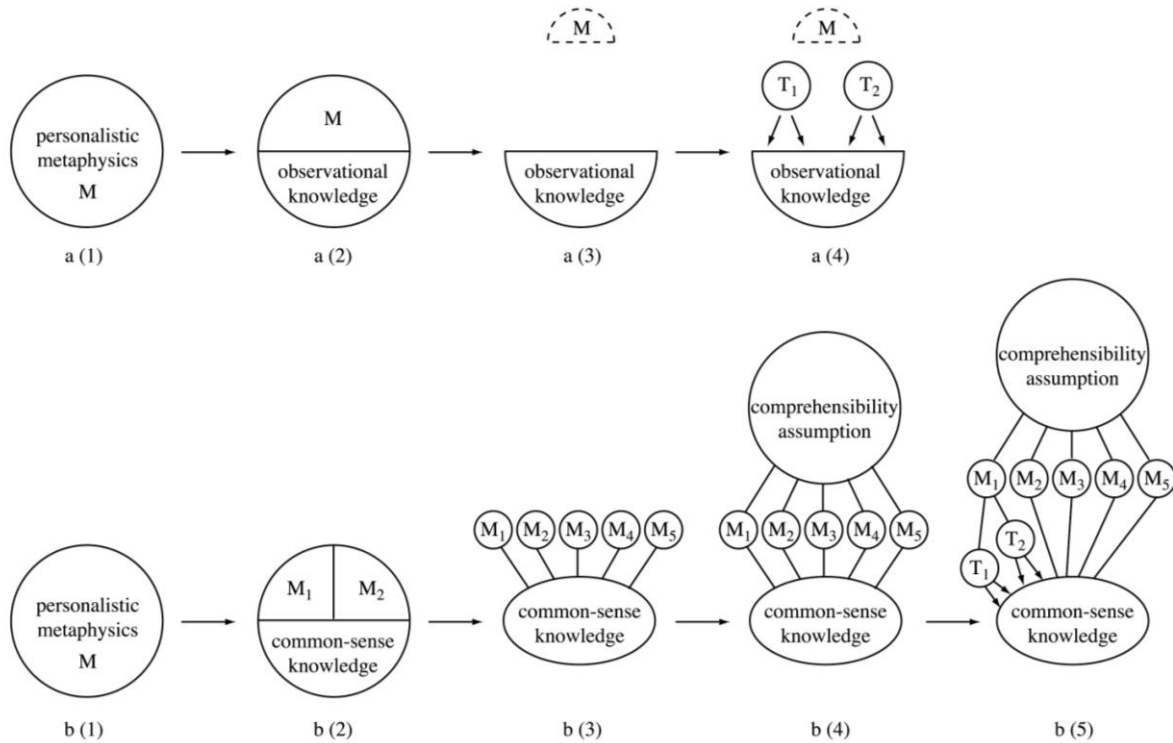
personalistic metaphysics M

a (1)

M

observational knowledge

a (2)

M

observational knowledge

a (3)

M

$T_1$ $T_2$

observational knowledge

a (4)

personalistic metaphysics M

b (1)

$M_1$ $M_2$

common-sense knowledge

b (2)

$M_1$ $M_2$ $M_3$ $M_4$ $M_5$

common-sense knowledge

b (3)

comprehensibility assumption

$M_1$ $M_2$ $M_3$ $M_4$ $M_5$

common-sense knowledge

b (4)

comprehensibility assumption

$M_1$ $M_2$ $M_3$ $M_4$ $M_5$

$T_2$

$T_1$

common-sense knowledge

b (5)